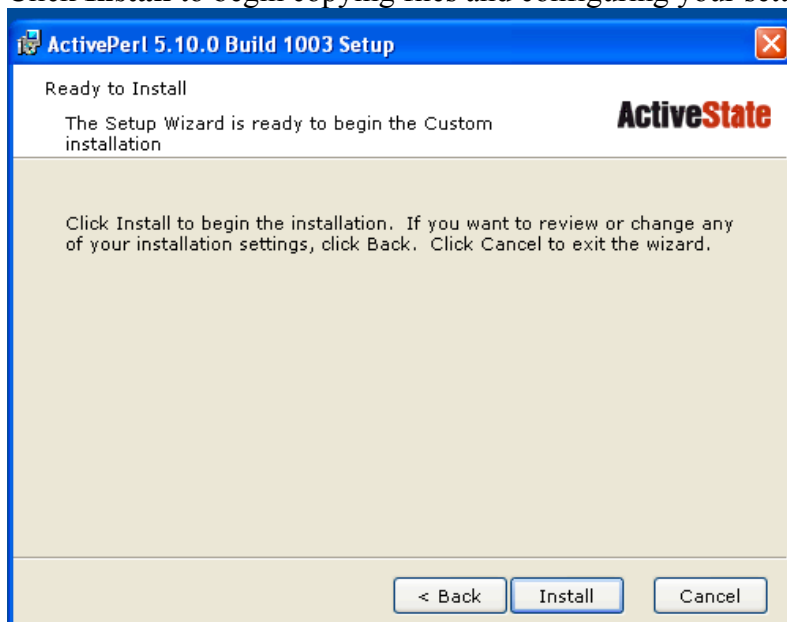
ActivePerl 5.10.0 Build 1003 Setup

Ready to Install

The Setup Wizard is ready to begin the Custom installation

ActiveState

Click Install to begin the installation. If you want to review or change any of your installation settings, click Back. Click Cancel to exit the wizard.

< Back

Install

Cancel